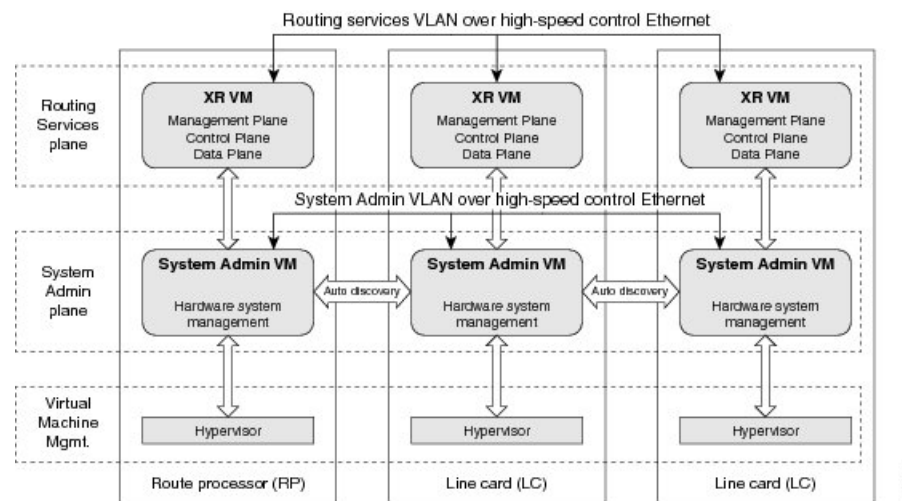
Routing services VLAN over high-speed control Ethernet

Routing Services plane

XR VM
Management Plane
Control Plane
Data Plane

XR VM
Management Plane
Control Plane
Data Plane

XR VM
Management Plane
Control Plane
Data Plane

System Admin VLAN over high-speed control Ethernet

System Admin plane

System Admin VM
Hardware system management

Auto discovery

System Admin VM
Hardware system management

Auto discovery

System Admin VM
Hardware system management

Virtual Machine Mgmt.

Hypervisor

Hypervisor

Hypervisor

Route processor (RP)

Line card (LC)

Line card (LC)